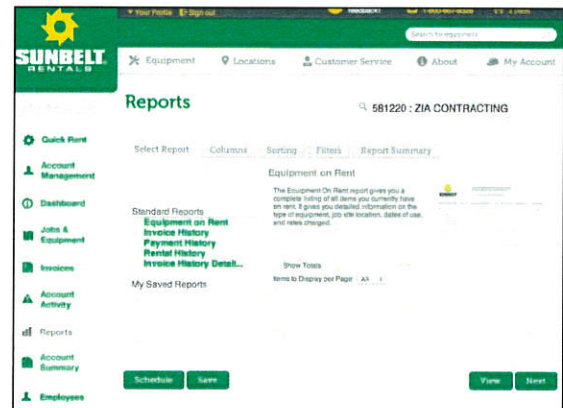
▼ Your Profile ▶ Sign out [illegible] Feedback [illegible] 1-800-667-9328 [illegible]

Search for equipment

SUNBELT RENTALS

Equipment

Locations

Customer Service

About

My Account

Reports

581220 : ZIA CONTRACTING

Quick Rent

Account Management

Dashboard

Jobs & Equipment

Invoices

Account Activity

Reports

Account Summary

Employees

Select Report

Columns

Sorting

Filters

Report Summary

Equipment on Rent

The Equipment On Rent report gives you a complete listing of all items you currently have on rent. It gives you detailed information on the type of equipment, job site location, dates of use, and rates charged.

Standard Reports
Equipment on Rent
Invoice History
Payment History
Rental History
Invoice History Detail...

My Saved Reports

Show Totals

Items to Display per Page All

Schedule

Save

View

Next